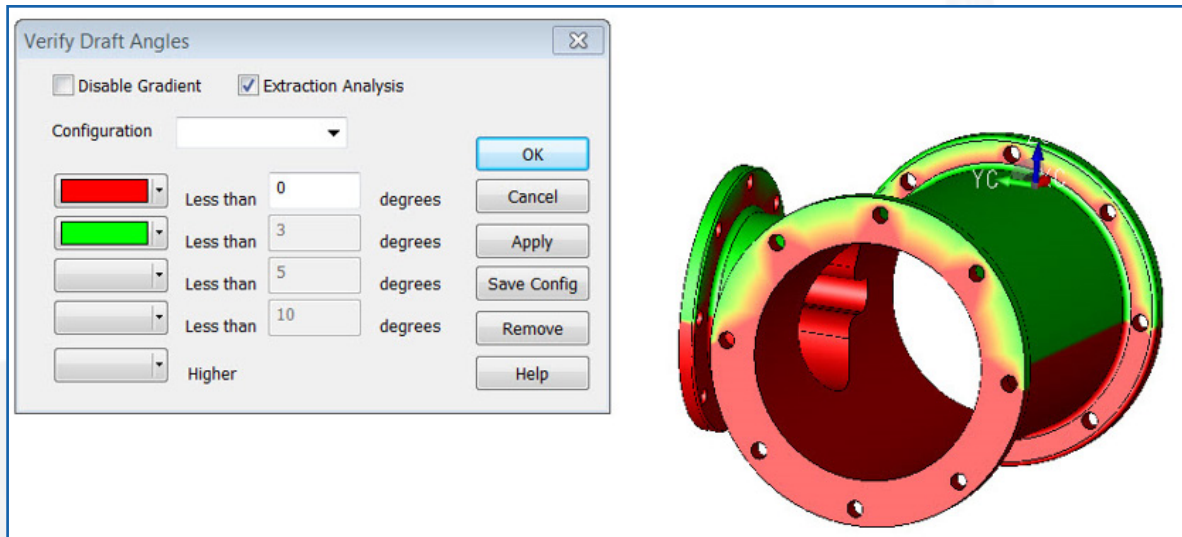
Verify Draft Angles

Disable Gradient
Extraction Analysis

Configuration

Less than 0 degrees
Less than 3 degrees
Less than 5 degrees
Less than 10 degrees
Higher

OK
Cancel
Apply
Save Config
Remove
Help

YC